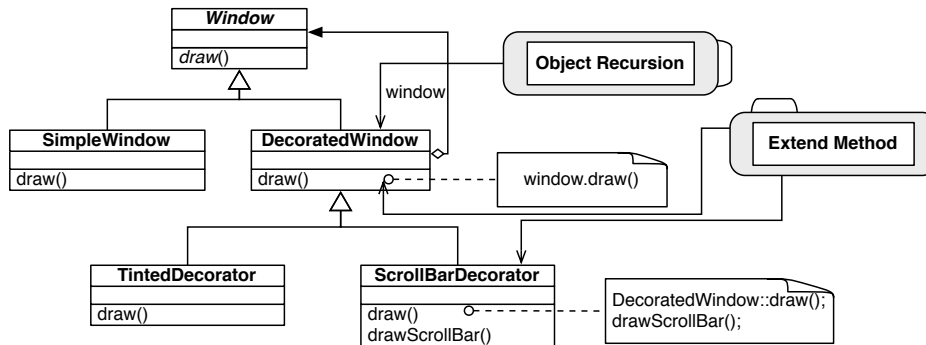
Window

draw()

Object Recursion

window

SimpleWindow

draw()

DecoratedWindow

draw()

window.draw()

Extend Method

TintedDecorator

draw()

ScrollBarDecorator

draw()
drawScrollBar()

DecoratedWindow::draw();
drawScrollBar();